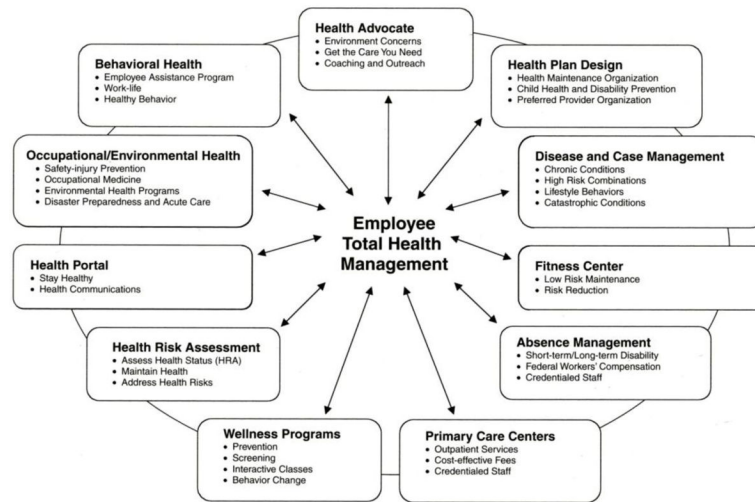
Health Advocate
• Environment Concerns
• Get the Care You Need
• Coaching and Outreach

Behavioral Health
• Employee Assistance Program
• Work-life
• Healthy Behavior

Health Plan Design
• Health Maintenance Organization
• Child Health and Disability Prevention
• Preferred Provider Organization

Occupational/Environmental Health
• Safety-injury Prevention
• Occupational Medicine
• Environmental Health Programs
• Disaster Preparedness and Acute Care

Disease and Case Management
• Chronic Conditions
• High Risk Combinations
• Lifestyle Behaviors
• Catastrophic Conditions

Employee Total Health Management

Health Portal
• Stay Healthy
• Health Communications

Fitness Center
• Low Risk Maintenance
• Risk Reduction

Health Risk Assessment
• Assess Health Status (HRA)
• Maintain Health
• Address Health Risks

Absence Management
• Short-term/Long-term Disability
• Federal Workers' Compensation
• Credentialed Staff

Wellness Programs
• Prevention
• Screening
• Interactive Classes
• Behavior Change

Primary Care Centers
• Outpatient Services
• Cost-effective Fees
• Credentialed Staff